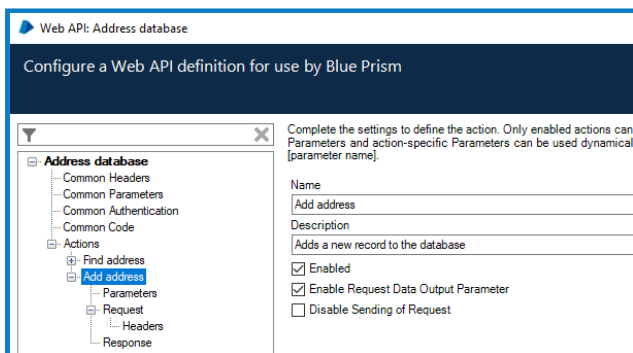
Web API: Address database

Configure a Web API definition for use by Blue Prism

Address database
Common Headers
Common Parameters
Common Authentication
Common Code
Actions
Find address
Add address
Parameters
Request
Headers
Response

Complete the settings to define the action. Only enabled actions can Parameters and action-specific Parameters can be used dynamical [parameter name].

Name
Add address
Description
Adds a new record to the database
Enabled
Enable Request Data Output Parameter
Disable Sending of Request